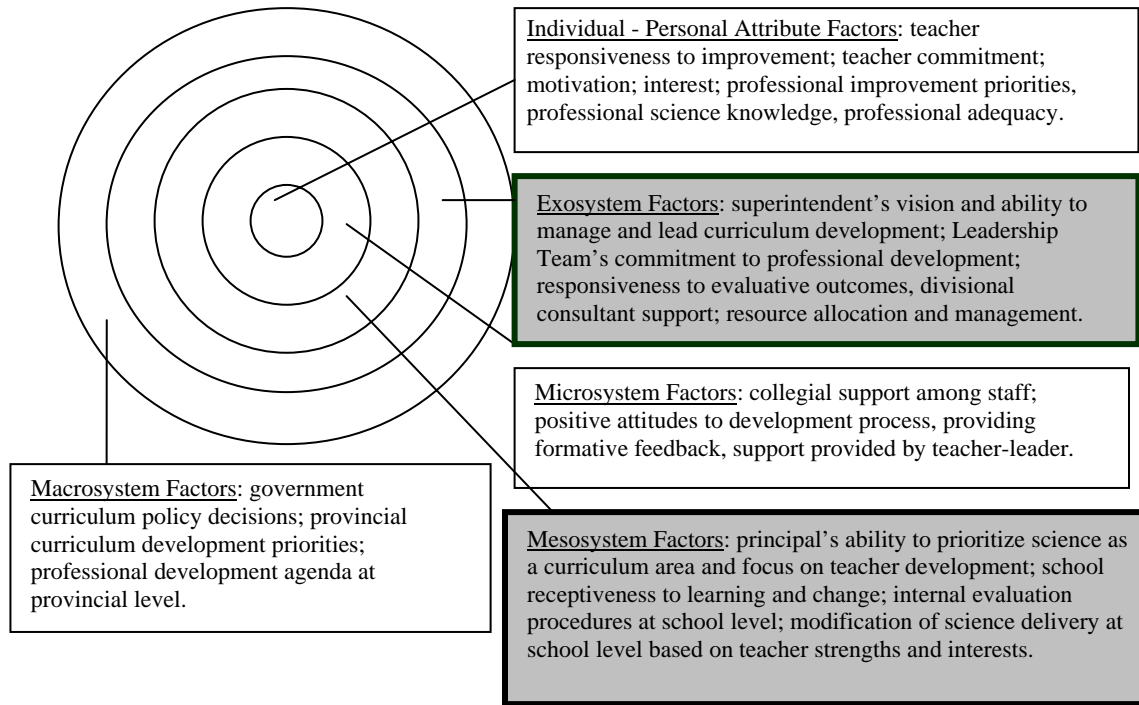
Individual - Personal Attribute Factors: teacher responsiveness to improvement; teacher commitment; motivation; interest; professional improvement priorities, professional science knowledge, professional adequacy.

Exosystem Factors: superintendent's vision and ability to manage and lead curriculum development; Leadership Team's commitment to professional development; responsiveness to evaluative outcomes, divisional consultant support; resource allocation and management.

Microsystem Factors: collegial support among staff; positive attitudes to development process, providing formative feedback, support provided by teacher-leader.

Macrosystem Factors: government curriculum policy decisions; provincial curriculum development priorities; professional development agenda at provincial level.

Mesosystem Factors: principal's ability to prioritize science as a curriculum area and focus on teacher development; school receptiveness to learning and change; internal evaluation procedures at school level; modification of science delivery at school level based on teacher strengths and interests.